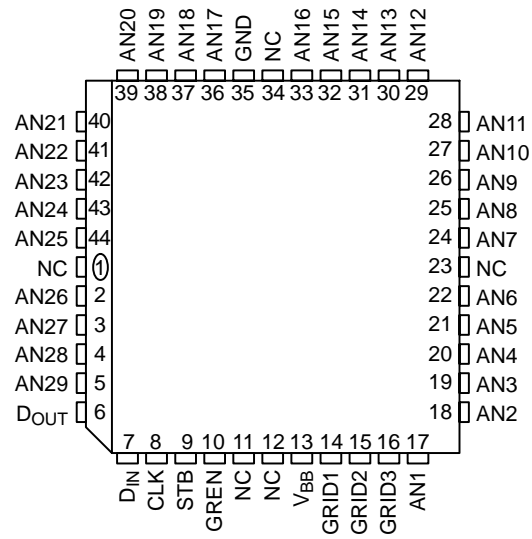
AN20 AN19 AN18 AN17 GND NC AN16 AN15 AN14 AN13 AN12
39 38 37 36 35 34 33 32 31 30 29

AN21 40
AN22 41
AN23 42
AN24 43
AN25 44
NC 1
AN26 2
AN27 3
AN28 4
AN29 5
$D_{OUT}$ 6

28 AN11
27 AN10
26 AN9
25 AN8
24 AN7
23 NC
22 AN6
21 AN5
20 AN4
19 AN3
18 AN2

7 8 9 10 11 12 13 14 15 16 17
$D_{IN}$ CLK STB GREN NC NC $V_{BB}$ GRID1 GRID2 GRID3 AN1